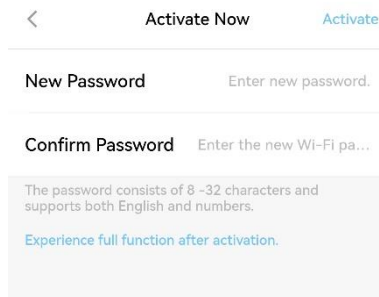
<

Activate Now

Activate

New Password

Enter new password.

Confirm Password

Enter the new Wi-Fi pa...

The password consists of 8 -32 characters and supports both English and numbers.

Experience full function after activation.